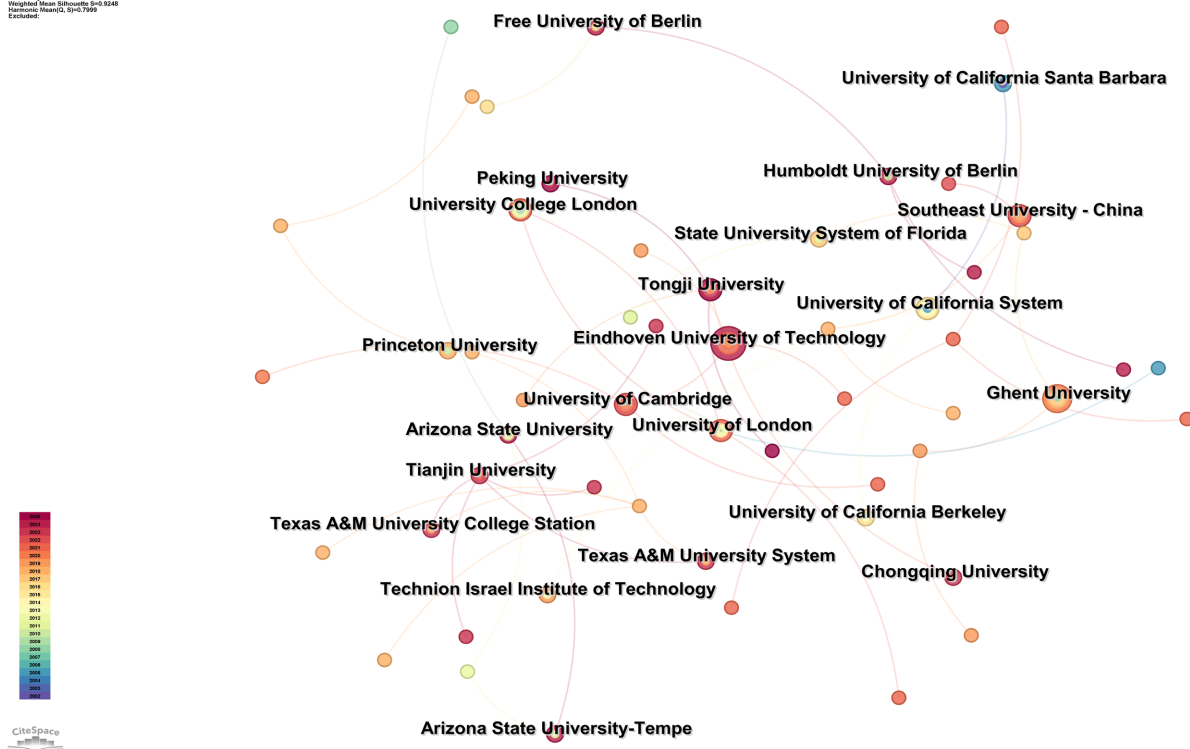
Weighted Mean Silhouette S=0.9248
Harmonic Mean(Q, S)=0.7999
Excluded:

Free University of Berlin

University of California Santa Barbara

Peking University

Humboldt University of Berlin

University College London

Southeast University - China

State University System of Florida

Tongji University

University of California System

Eindhoven University of Technology

Princeton University

Ghent University

University of Cambridge

Arizona State University

University of London

Tianjin University

University of California Berkeley

Texas A&M University College Station

Texas A&M University System

Chongqing University

Technion Israel Institute of Technology

Arizona State University-Tempe

2025
2024
2023
2022
2021
2020
2019
2018
2017
2016
2015
2014
2013
2012
2011
2010
2009
2008
2007
2006
2005
2004
2003
2002

CiteSpace